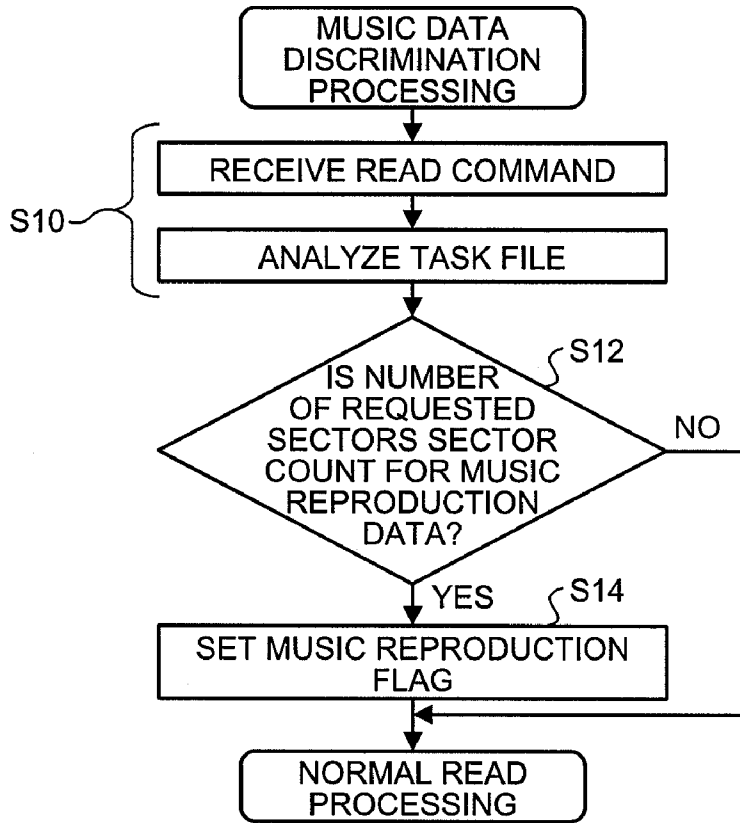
MUSIC DATA DISCRIMINATION PROCESSING

S10

RECEIVE READ COMMAND

ANALYZE TASK FILE

S12

IS NUMBER OF REQUESTED SECTORS SECTOR COUNT FOR MUSIC REPRODUCTION DATA?

NO

YES

S14

SET MUSIC REPRODUCTION FLAG

NORMAL READ PROCESSING